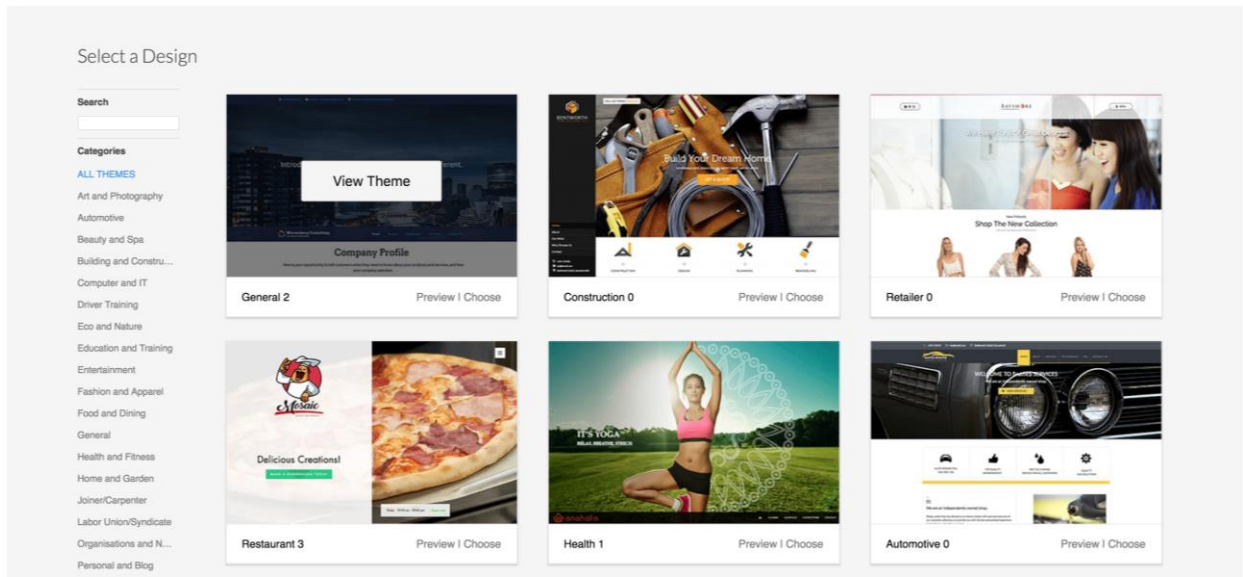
Select a Design

Search

Categories

ALL THEMES
Art and Photography
Automotive
Beauty and Spa
Building and Constru...
Computer and IT
Driver Training
Eco and Nature
Education and Training
Entertainment
Fashion and Apparel
Food and Dining
General
Health and Fitness
Home and Garden
Joiner/Carpenter
Labor Union/Syndicate
Organisations and N...
Personal and Blog

View Theme
Company Profile
General 2
Preview | Choose

Build Your Dream Home
Construction 0
Preview | Choose

Shop The New Collection
Retailer 0
Preview | Choose

Mosaic
Delicious Creations!
Restaurant 3
Preview | Choose

IT'S YOGA
Health 1
Preview | Choose

Automotive 0
Preview | Choose